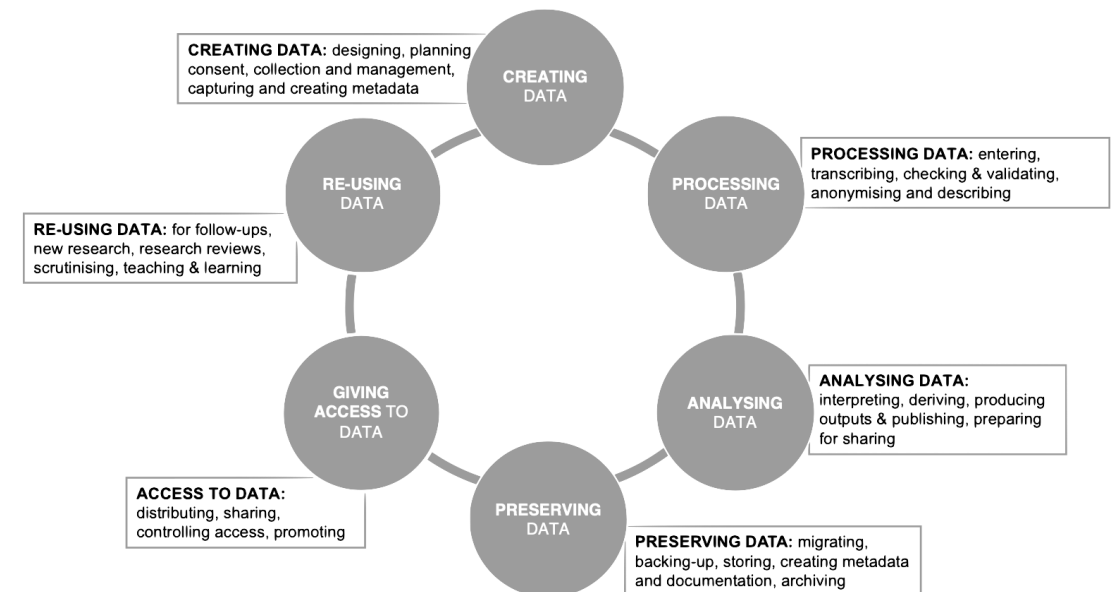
CREATING DATA: designing, planning consent, collection and management, capturing and creating metadata

CREATING DATA

PROCESSING DATA: entering, transcribing, checking & validating, anonymising and describing

PROCESSING DATA

RE-USING DATA

RE-USING DATA: for follow-ups, new research, research reviews, scrutinising, teaching & learning

ANALYSING DATA: interpreting, deriving, producing outputs & publishing, preparing for sharing

ANALYSING DATA

GIVING ACCESS TO DATA

ACCESS TO DATA: distributing, sharing, controlling access, promoting

PRESERVING DATA

PRESERVING DATA: migrating, backing-up, storing, creating metadata and documentation, archiving